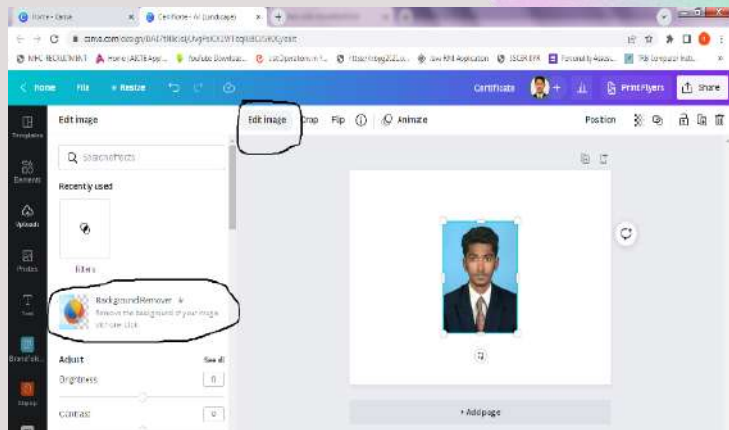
Home - Canva
Certificate - A4 (Landscape)
canva.com/design/DAE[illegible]/edit
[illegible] RECRUITMENT  Home | AICTE App...  YouTube Download...  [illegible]  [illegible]  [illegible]  ISCER EPR  Personality Assess...  Tiki Computer Insti...
Home  File  Resize
Certificate  Print Flyers  Share
Templates
Elements
Uploads
Photos
Text
Brand Kit
Styles
Edit image
Search effects
Recently used
Filters
Background Remover
Remove the background of your image with one click
Adjust
See all
Brightness
0
Contrast
0
Edit image  Crop  Flip  Animate
Position
+ Add page